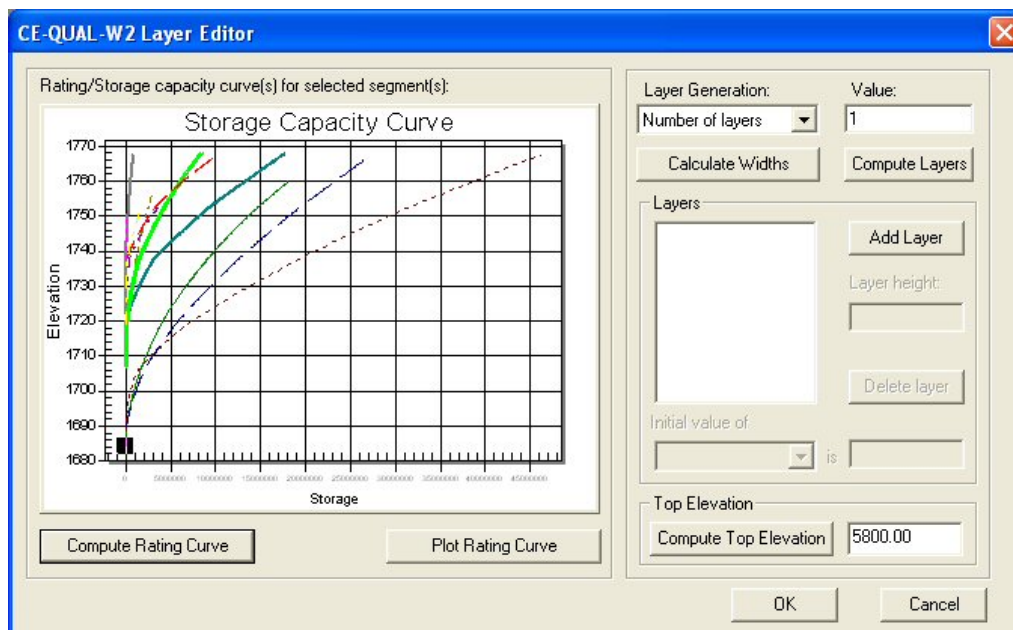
CE-QUAL-W2 Layer Editor

Rating/Storage capacity curve(s) for selected segment(s):

Storage Capacity Curve

1770
1760
1750
1740
1730
1720
1710
1700
1690
1680

Elevation

0 5000000 10000000 15000000 20000000 25000000 30000000 35000000 40000000 45000000

Storage

Compute Rating Curve

Plot Rating Curve

Layer Generation:
Number of layers

Value:
1

Calculate Widths

Compute Layers

Layers

Add Layer

Layer height:

Delete layer

Initial value of

is

Top Elevation

Compute Top Elevation

5800.00

OK

Cancel